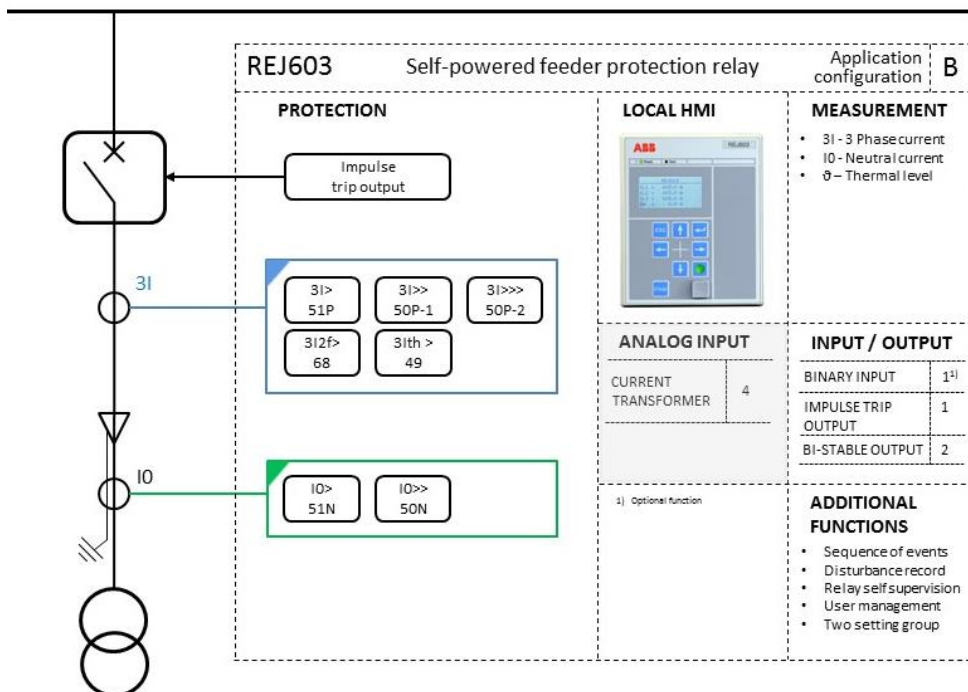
REJ603 Self-powered feeder protection relay Application configuration B

PROTECTION

Impulse trip output

3I

3I> 51P

3I>> 50P-1

3I>>> 50P-2

3I2f> 68

3Ith > 49

I0

I0> 51N

I0>> 50N

LOCAL HMI

ABB

REJ603

MEASUREMENT

- 3I - 3 Phase current
- I0 - Neutral current
- $\vartheta$ – Thermal level

ANALOG INPUT

| CURRENT TRANSFORMER | 4 |
|---|---|

INPUT / OUTPUT

| BINARY INPUT | $1^{1)}$ |
|---|---|
| IMPULSE TRIP OUTPUT | 1 |
| BI-STABLE OUTPUT | 2 |

1) Optional function

ADDITIONAL FUNCTIONS

- Sequence of events
- Disturbance record
- Relay self supervision
- User management
- Two setting group